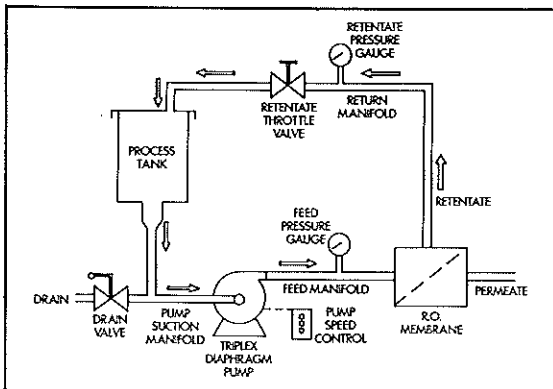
RETENTATE PRESSURE GAUGE

RETENTATE THROTTLE VALVE

RETURN MANIFOLD

PROCESS TANK

RETENTATE

FEED PRESSURE GAUGE

FEED MANIFOLD

DRAIN

DRAIN VALVE

PUMP SUCTION MANIFOLD

PUMP SPEED CONTROL

TRIPLEX DIAPHRAGM PUMP

R.O. MEMBRANE

PERMEATE